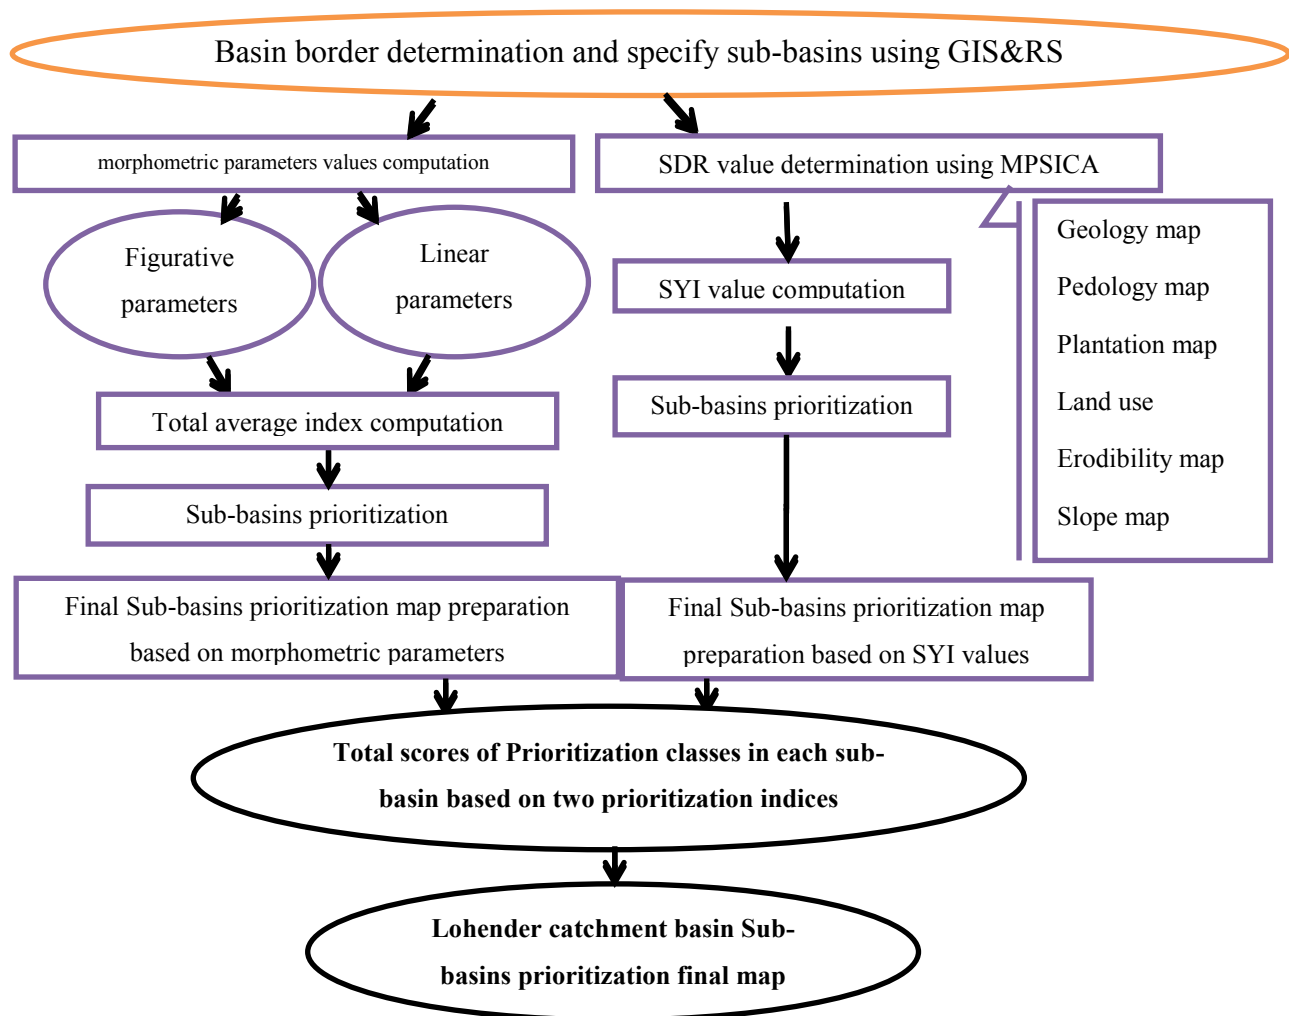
Basin border determination and specify sub-basins using GIS&RS

morphometric parameters values computation

Figurative parameters

Linear parameters

Total average index computation

Sub-basins prioritization

Final Sub-basins prioritization map preparation based on morphometric parameters

SDR value determination using MPSICA

Geology map

Pedology map

Plantation map

Land use

Erodibility map

Slope map

SYI value computation

Sub-basins prioritization

Final Sub-basins prioritization map preparation based on SYI values

**Total scores of Prioritization classes in each sub-basin based on two prioritization indices**

**Lohender catchment basin Sub-basins prioritization final map**